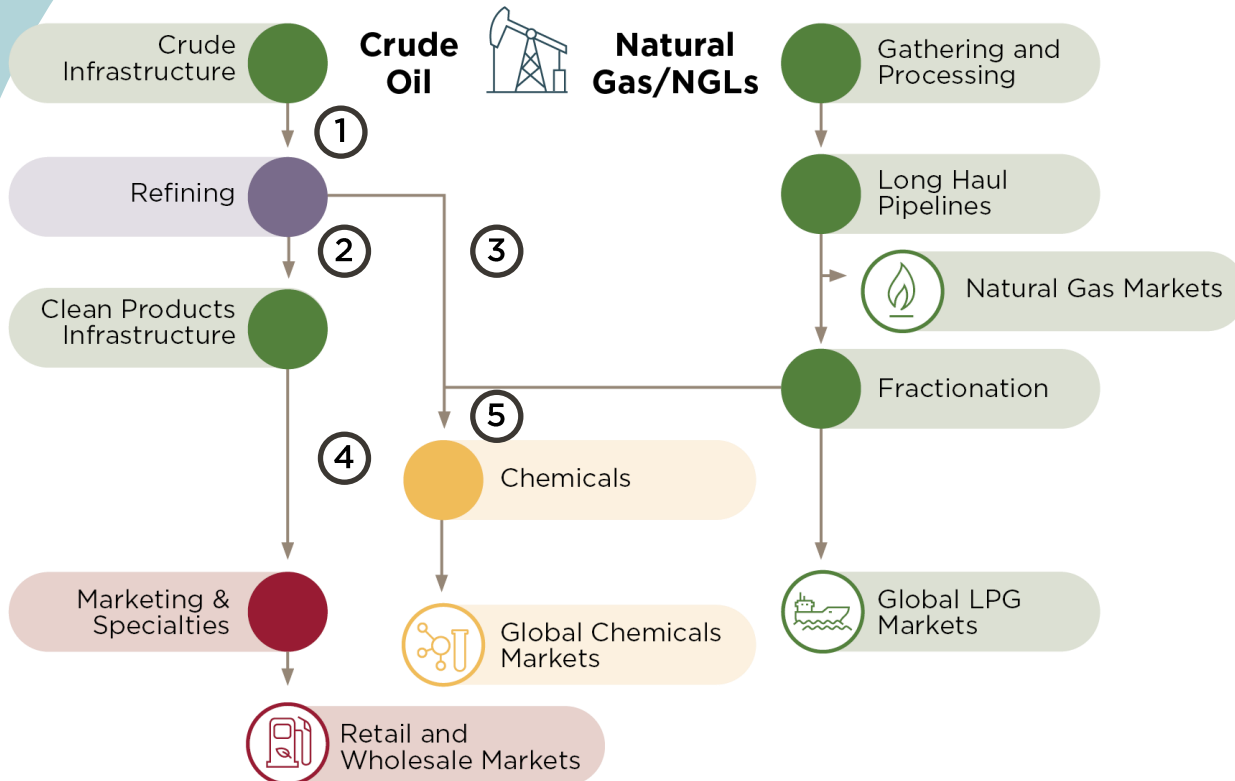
Crude Infrastructure

Crude Oil

Natural Gas/NGLs

Gathering and Processing

1

Refining

Long Haul Pipelines

2

3

Natural Gas Markets

Clean Products Infrastructure

Fractionation

5

4

Chemicals

Marketing & Specialties

Global Chemicals Markets

Global LPG Markets

Retail and Wholesale Markets